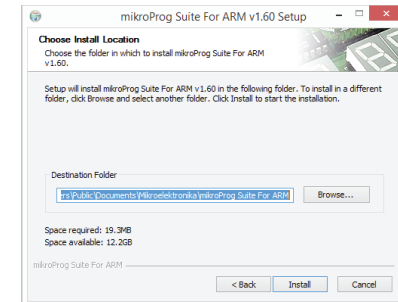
mikroProg Suite For ARM v1.60 Setup

Choose Install Location

Choose the folder in which to install mikroProg Suite For ARM v1.60.

Setup will install mikroProg Suite For ARM v1.60 in the following folder. To install in a different folder, click Browse and select another folder. Click Install to start the installation.

Destination Folder

rs\Public\Documents\Mikroelektronika\mikroProg Suite For ARM

Browse...

Space required: 19.3MB
Space available: 12.2GB

mikroProg Suite For ARM

< Back

Install

Cancel